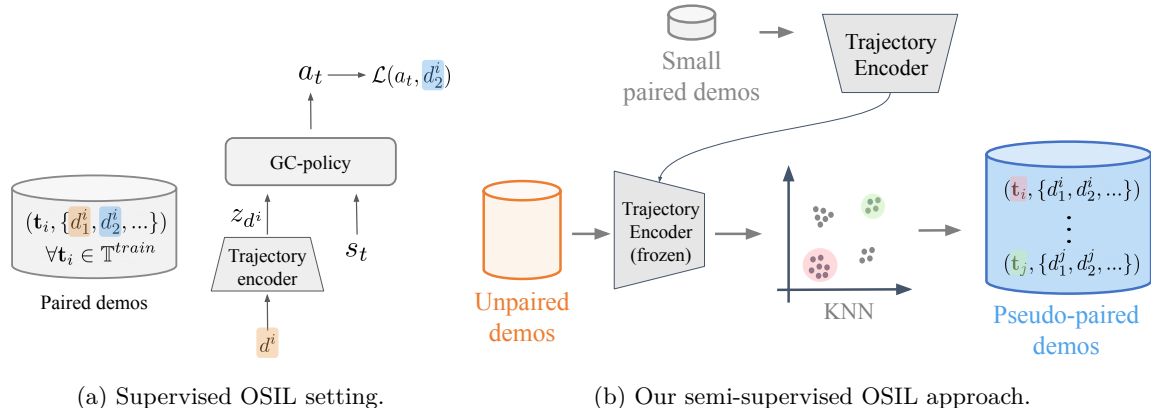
Small paired demos

Trajectory Encoder

$a_t \rightarrow \mathcal{L}(a_t, d_2^i)$

GC-policy

$(\mathbf{t}_i, \{d_1^i, d_2^i, ...\})$
$\forall \mathbf{t}_i \in \mathbb{T}^{train}$

Paired demos

$z_{d^i}$

$s_t$

Trajectory encoder

$d^i$

Unpaired demos

Trajectory Encoder (frozen)

KNN

$(\mathbf{t}_i, \{d_1^i, d_2^i, ...\})$
$\vdots$
$(\mathbf{t}_j, \{d_1^j, d_2^j, ...\})$

Pseudo-paired demos

(a) Supervised OSIL setting.

(b) Our semi-supervised OSIL approach.